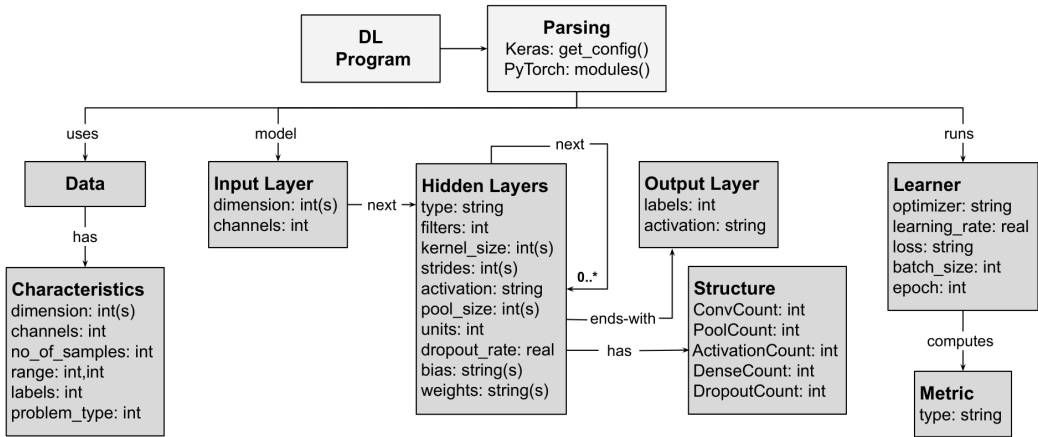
DL Program

Parsing
Keras: get_config()
PyTorch: modules()

uses

model

runs

Data

has

Characteristics
dimension: int(s)
channels: int
no_of_samples: int
range: int,int
labels: int
problem_type: int

Input Layer
dimension: int(s)
channels: int

next

next

Hidden Layers
type: string
filters: int
kernel_size: int(s)
strides: int(s)
activation: string
pool_size: int(s)
units: int
dropout_rate: real
bias: string(s)
weights: string(s)

0..*

ends-with

has

Output Layer
labels: int
activation: string

Structure
ConvCount: int
PoolCount: int
ActivationCount: int
DenseCount: int
DropoutCount: int

Learner
optimizer: string
learning_rate: real
loss: string
batch_size: int
epoch: int

computes

Metric
type: string